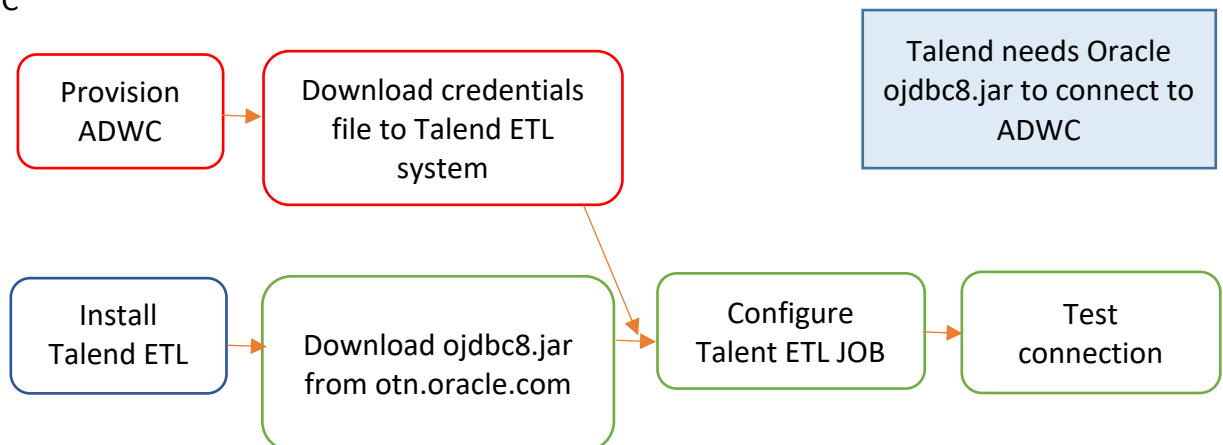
c

Provision ADWC

Download credentials file to Talend ETL system

Talend needs Oracle ojdbc8.jar to connect to ADWC

Install Talend ETL

Download ojdbc8.jar from otn.oracle.com

Configure Talent ETL JOB

Test connection